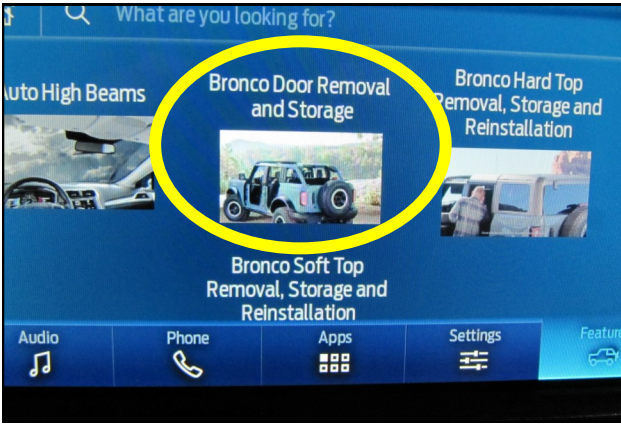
What are you looking for?

uto High Beams

Bronco Door Removal and Storage

Bronco Hard Top Removal, Storage and Reinstallation

Bronco Soft Top Removal, Storage and Reinstallation

Audio

Phone

Apps

Settings

Featur